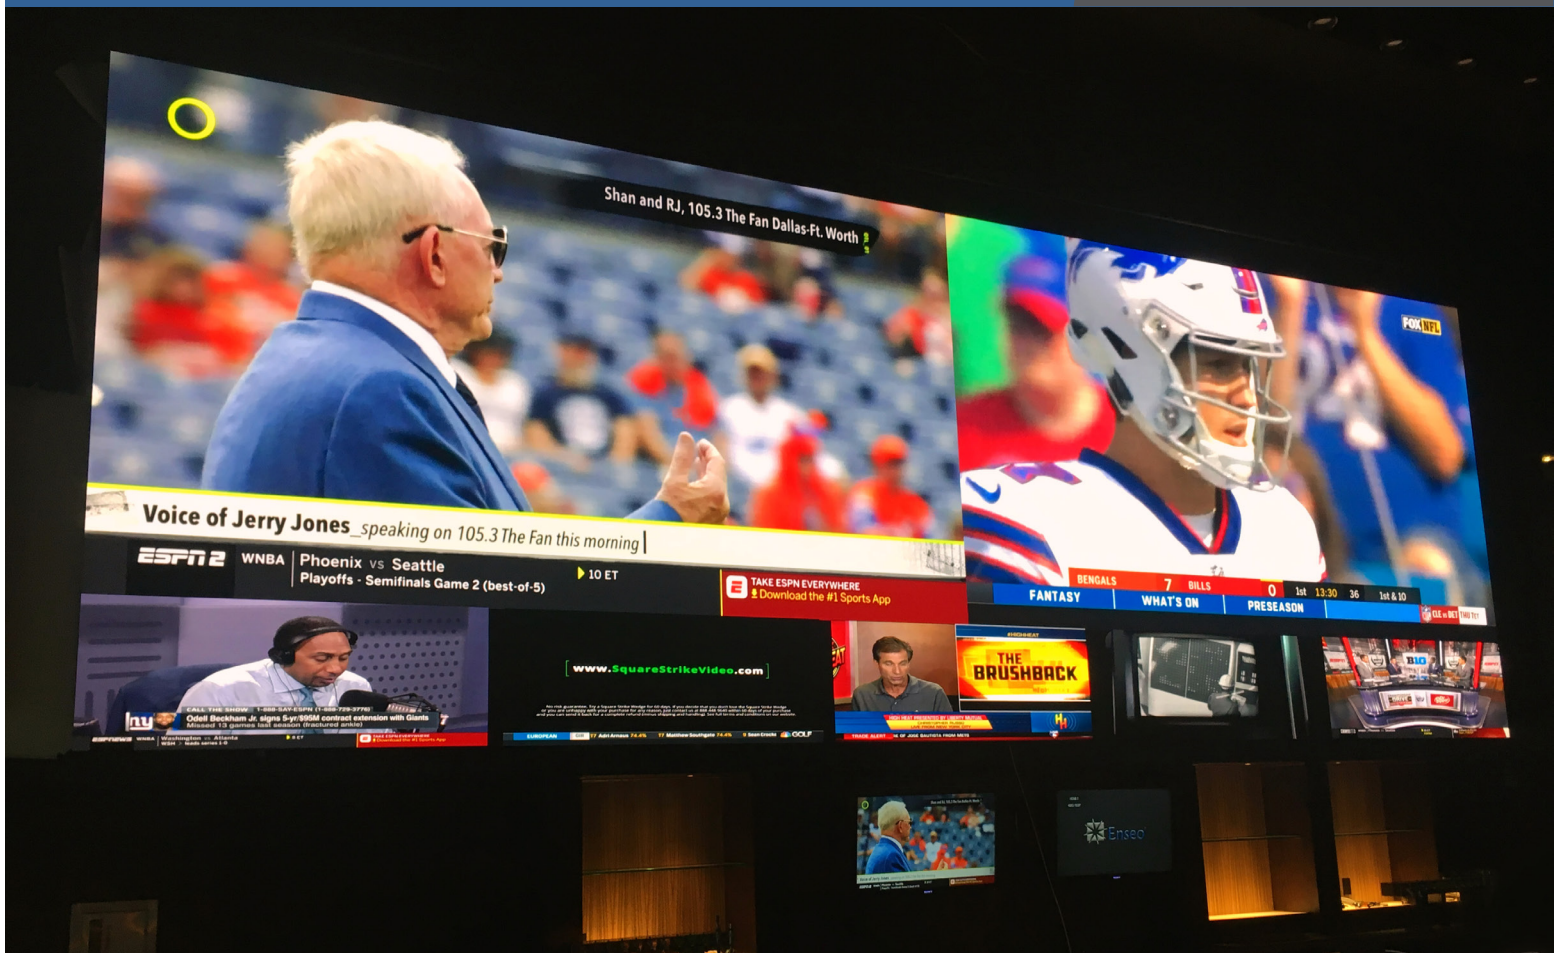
Shan and RJ, 105.3 The Fan Dallas-Ft. Worth

Voice of Jerry Jones_speaking on 105.3 The Fan this morning

ESPN2 WNBA Phoenix vs Seattle Playoffs - Semifinals Game 2 (best-of-5) 10 ET

TAKE ESPN EVERYWHERE Download the #1 Sports App

FOX NFL

BENGALS 7 BILLS 0 1st 13:30 36 1st & 10

FANTASY WHAT'S ON PRESEASON

CALL THE SHOW 1-888-SAY-ESPN (1-888-729-3776)

Odell Beckham Jr. signs 5-yr/$95M contract extension with Giants

Missed 13 games last season (fractured ankle)

Washington vs. Atlanta

www.SquareStrikeVideo.com

THE BRUSHBACK

B1G

Enseo